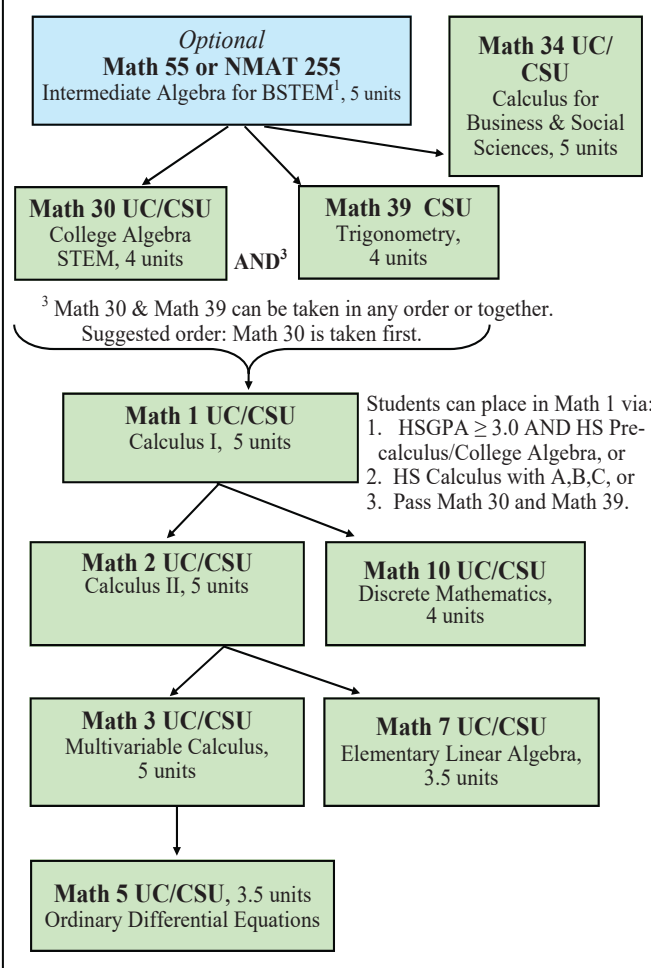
Optional
Math 55 or NMAT 255
Intermediate Algebra for BSTEM$^1$, 5 units

Math 34 UC/CSU
Calculus for Business & Social Sciences, 5 units

Math 30 UC/CSU
College Algebra STEM, 4 units

AND$^3$

Math 39 CSU
Trigonometry, 4 units

$^3$ Math 30 & Math 39 can be taken in any order or together. Suggested order: Math 30 is taken first.

Math 1 UC/CSU
Calculus I, 5 units

Students can place in Math 1 via:
1. HSGPA $\geq$ 3.0 AND HS Precalculus/College Algebra, or
2. HS Calculus with A,B,C, or
3. Pass Math 30 and Math 39.

Math 2 UC/CSU
Calculus II, 5 units

Math 10 UC/CSU
Discrete Mathematics, 4 units

Math 3 UC/CSU
Multivariable Calculus, 5 units

Math 7 UC/CSU
Elementary Linear Algebra, 3.5 units

Math 5 UC/CSU, 3.5 units
Ordinary Differential Equations